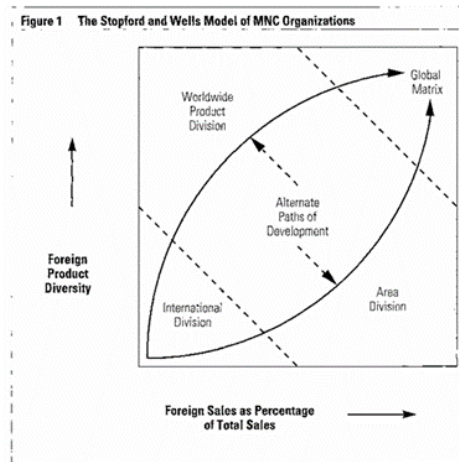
Figure 1 The Stopford and Wells Model of MNC Organizations

Foreign Product Diversity

Worldwide Product Division

Global Matrix

Alternate Paths of Development

International Division

Area Division

Foreign Sales as Percentage of Total Sales